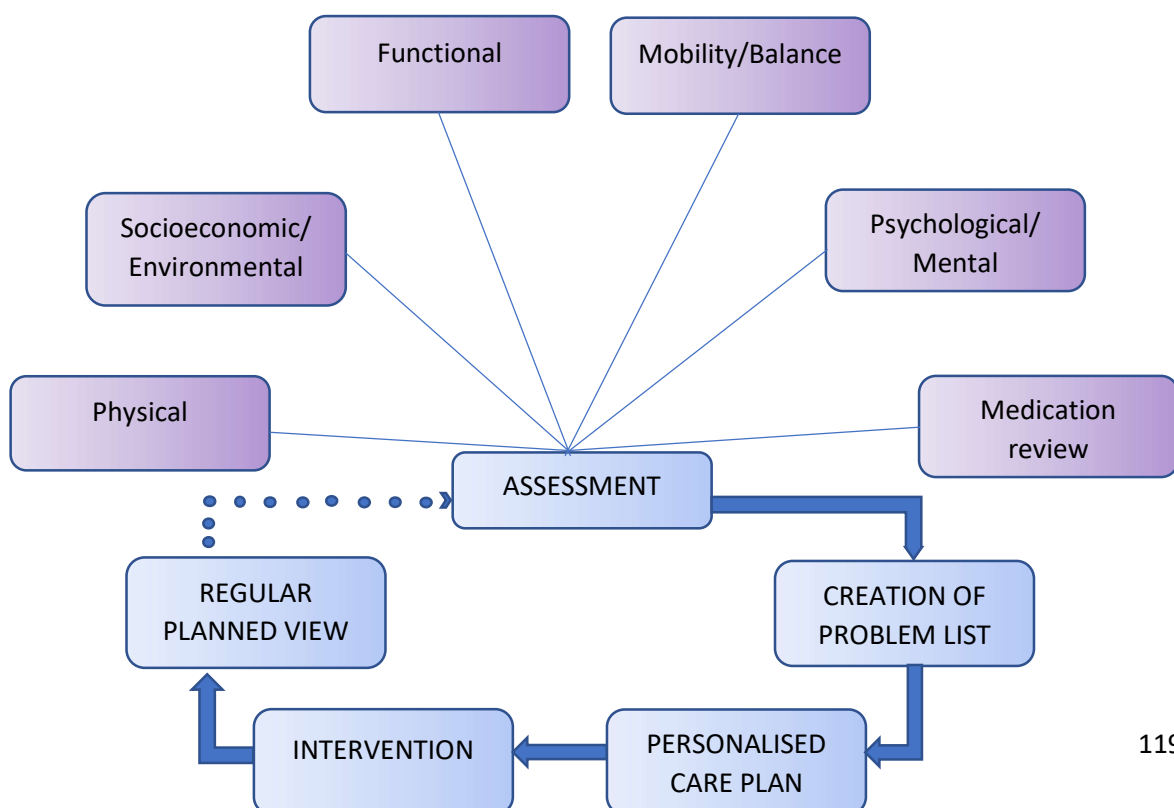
Functional

Mobility/Balance

Socioeconomic/ Environmental

Psychological/ Mental

Physical

Medication review

ASSESSMENT

CREATION OF PROBLEM LIST

PERSONALISED CARE PLAN

INTERVENTION

REGULAR PLANNED VIEW

119